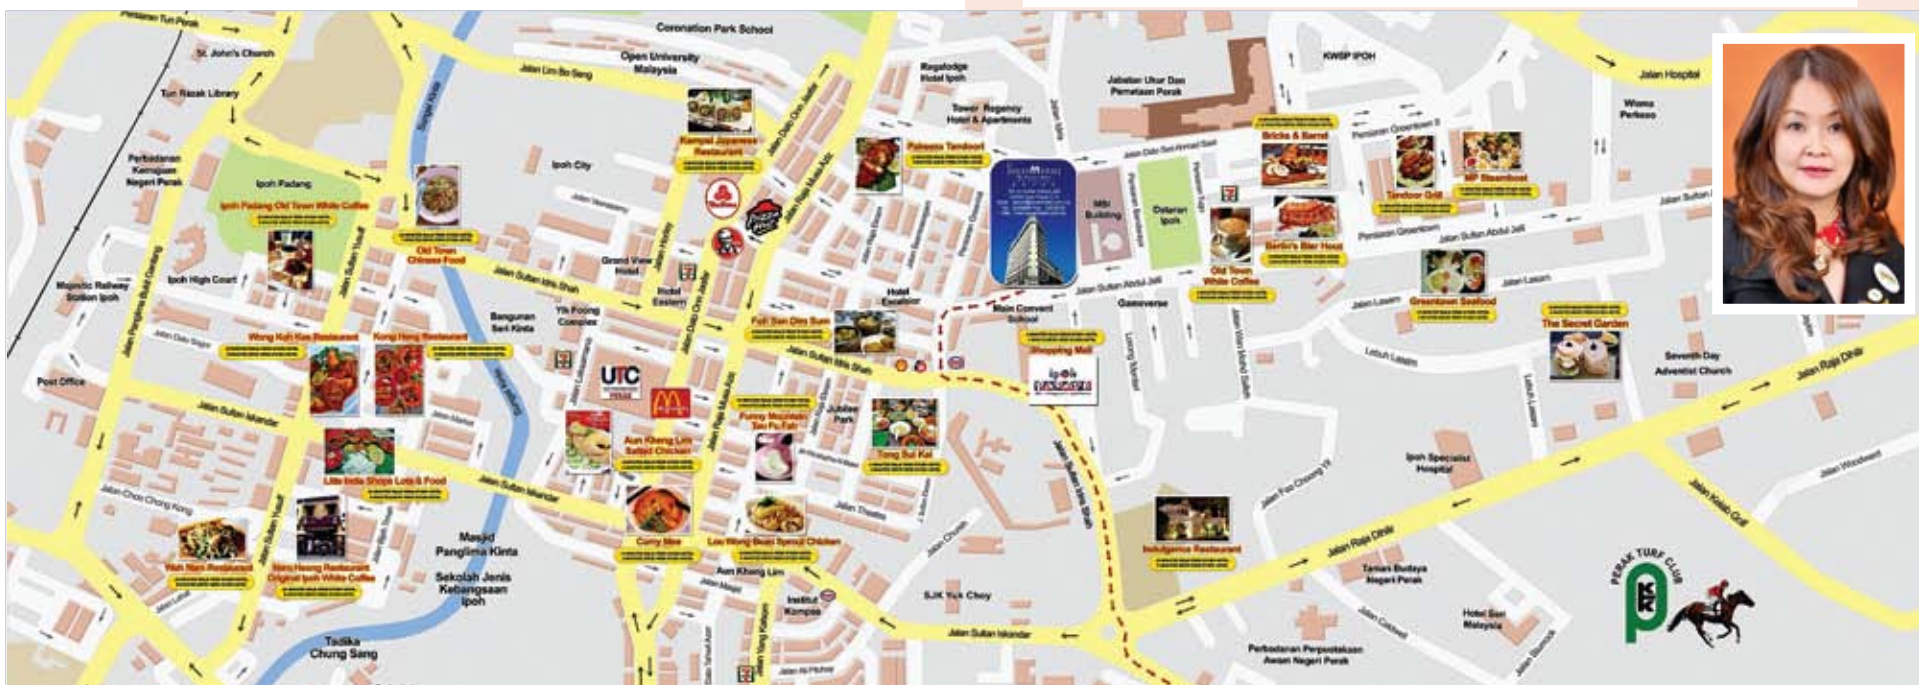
Persiaran Tun Perak
St. John's Church
Tun Razak Library
Perbadanan Kemajuan Negeri Perak
Ipoh Padang
Ipoh Padang Old Town White Coffee
Old Town Chinese Food
Ipoh High Court
Majestic Railway Station Ipoh
Wong Koh Kee Restaurant
Kong Heng Restaurant
Post Office
Jalan Sultan Iskandar
Little India Shops Lots & Food
Jalan Choo Cheng Kong
Yeh Nam Restaurant
Sam Heong Restaurant Original Ipoh White Coffee
Masjid Panglima Kinta
Sekolah Jenis Kebangsaan Ipoh
Tadika Chung Sang
Coronation Park School
Open University Malaysia
Jalan Lim Bo Seng
Kampai Japanese Restaurant
Ipoh City
Grand View Hotel
Hotel Eastern
Bangunan Seri Kinta
YMCA Complex
UTC
Aun Kheng Lim Salted Chicken
Curry Mee
Lou Wong Bean Sprout Chicken
Aun Kheng Lim
Institut Kempas
Funny Mountain Tau Fu Fah
Jubilee Park
Tong Sui Kai
Foh San Dim Sum
Hotel Excelsior
Jalan Sultan Idris Shah
Regalodge Hotel Ipoh
Tower Regency Hotel & Apartments
Pakeeza Tandoori
Main Convent School
Ipoh Parade
Shopping Mall
MBI Building
Dataran Ipoh
Jalan Sultan Abdul Jalil
Greentown
SJK Yuk Choy
Jalan Sultan Iskandar
Indulgence Restaurant
Jabatan Ukur Dan Pemetaan Perak
KWSP IPOH
Bricks & Barrels
Old Town White Coffee
Berlin's Bier Haus
Tandoor Grill
MP Steamboat
Greentown Seafood
Persiaran Greentown
The Secret Garden
Jalan Hospital
Wisma Perkeso
Seventh Day Adventist Church
Jalan Raja Dihilir
Ipoh Specialist Hospital
Jalan Kelab Golf
Tamian Budaya Negeri Perak
Hotel Seri Malaysia
Perbadanan Perpustakaan Awam Negeri Perak
Jalan Woodward
PERAK TURF CLUB